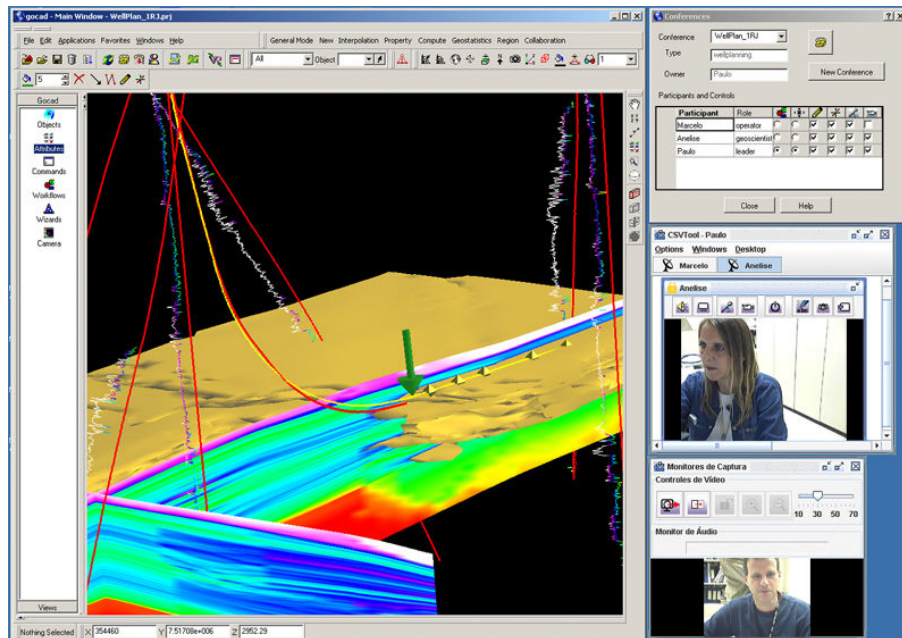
gocad - Main Window - WellPlan_1RJ.prj

File Edit Applications Favorites Windows Help

General Mode New Interpolation Property Compute Geostatistics Region Collaboration

All

Object

5

Gocad

Objects

Attributes

Commands

Workflows

Wizards

Camera

Views

Nothing Selected X 354460 Y 7.51708e+006 Z 2952.29

Conferences

Conference WellPlan_1RJ

Type wellplanning

Owner Paulo

New Conference

Participants and Controls

| Participant | Role |
|---|---|
| Marcelo | operator |
| Anelise | geoscientist |
| Paulo | leader |

Close Help

CSVTool - Paulo

Options Windows Desktop

Marcelo Anelise

Anelise

Monitores de Captura

Controles de Vídeo

10 30 50 70

Monitor de Áudio